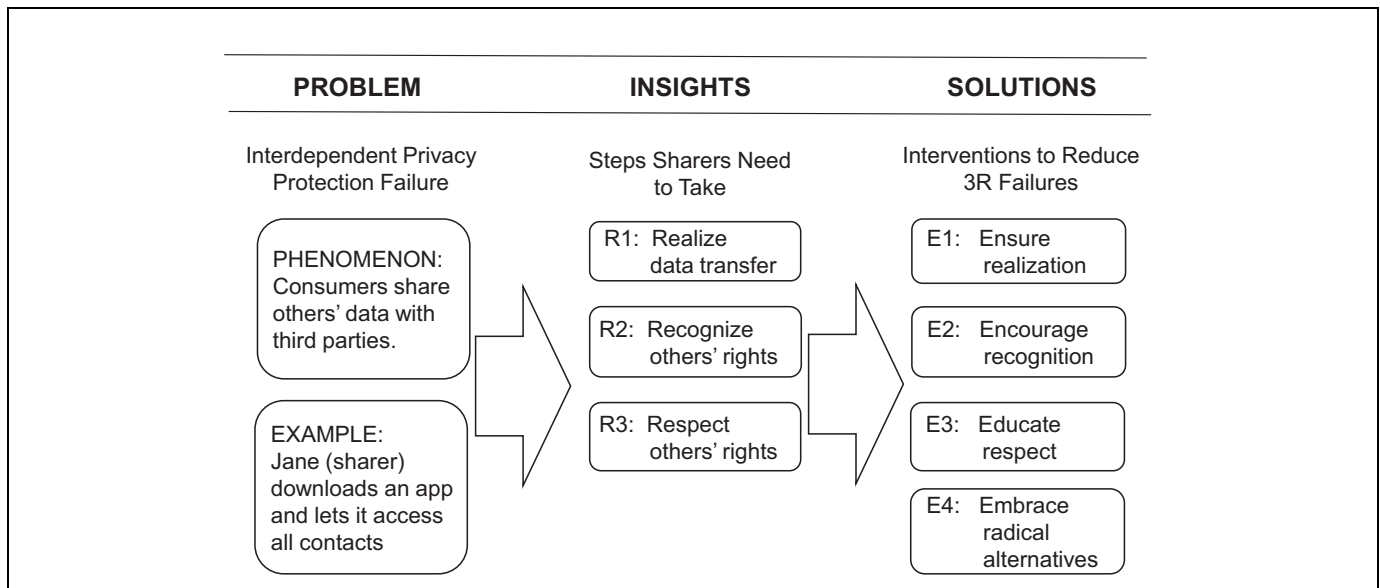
PROBLEM

INSIGHTS

SOLUTIONS

Interdependent Privacy Protection Failure

PHENOMENON: Consumers share others' data with third parties.

EXAMPLE: Jane (sharer) downloads an app and lets it access all contacts

Steps Sharers Need to Take

R1: Realize data transfer

R2: Recognize others' rights

R3: Respect others' rights

Interventions to Reduce 3R Failures

E1: Ensure realization

E2: Encourage recognition

E3: Educate respect

E4: Embrace radical alternatives